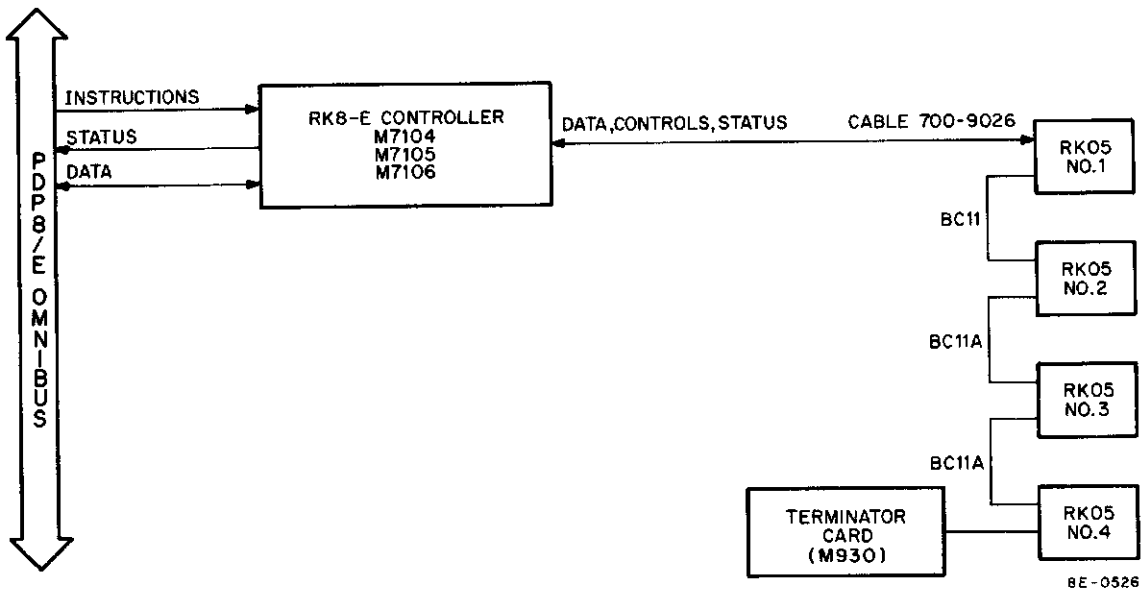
PDP8/E OMNIBUS

INSTRUCTIONS
STATUS
DATA

RK8-E CONTROLLER
M7104
M7105
M7106

DATA,CONTROLS,STATUS

CABLE 700-9026

RK05
NO.1

BC11

RK05
NO.2

BC11A

RK05
NO.3

BC11A

TERMINATOR
CARD
(M930)

RK05
NO.4

8E-0526